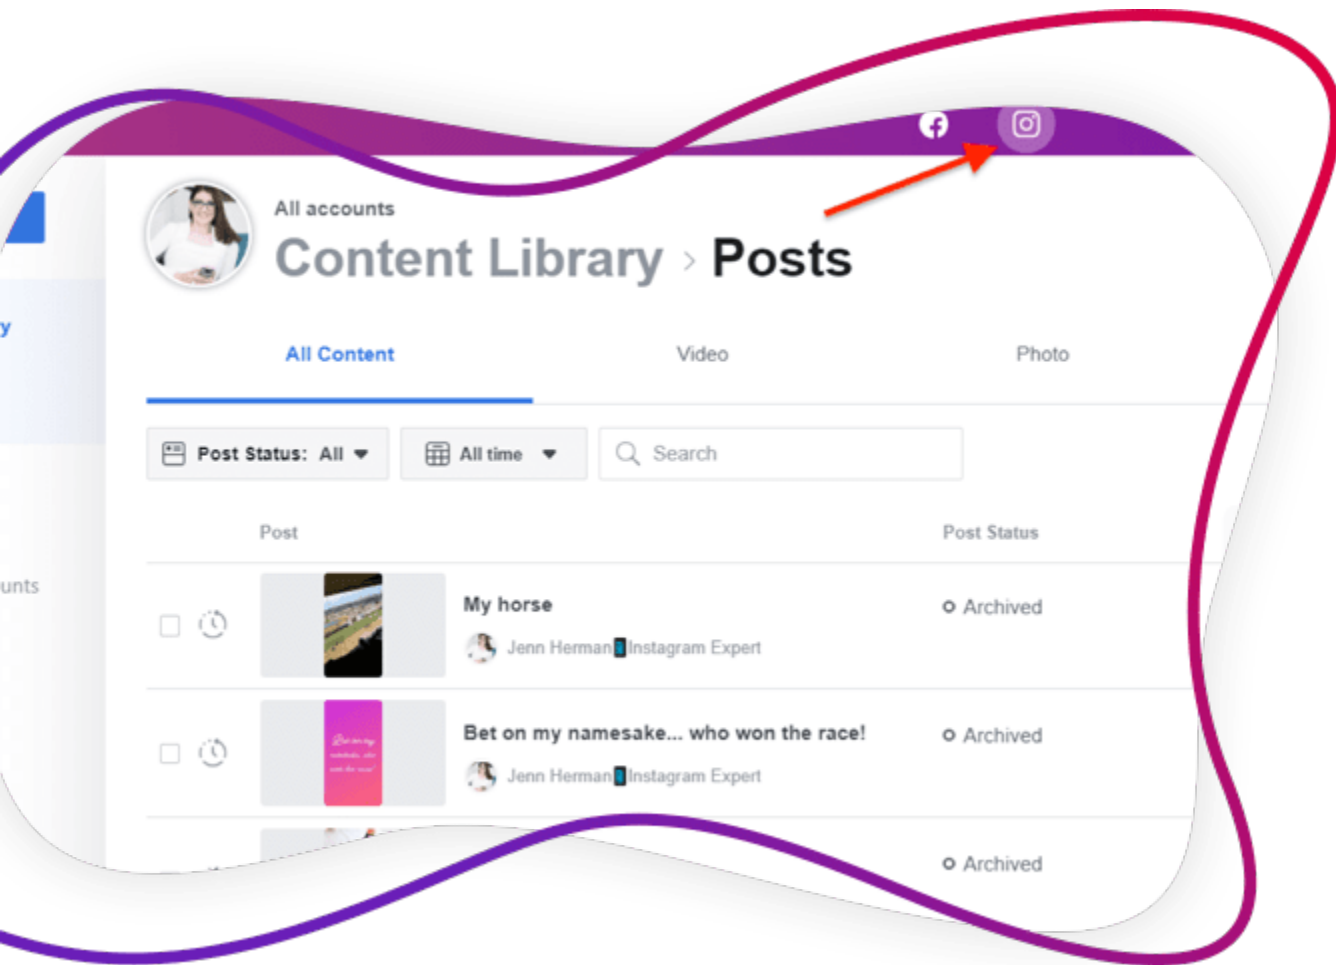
y

unts

All accounts

Content Library › Posts

All Content

Video

Photo

Post Status: All

All time

Search

Post

Post Status

My horse

Jenn Herman Instagram Expert

Archived

Bet on my namesake... who won the race!

Jenn Herman Instagram Expert

Archived

Archived